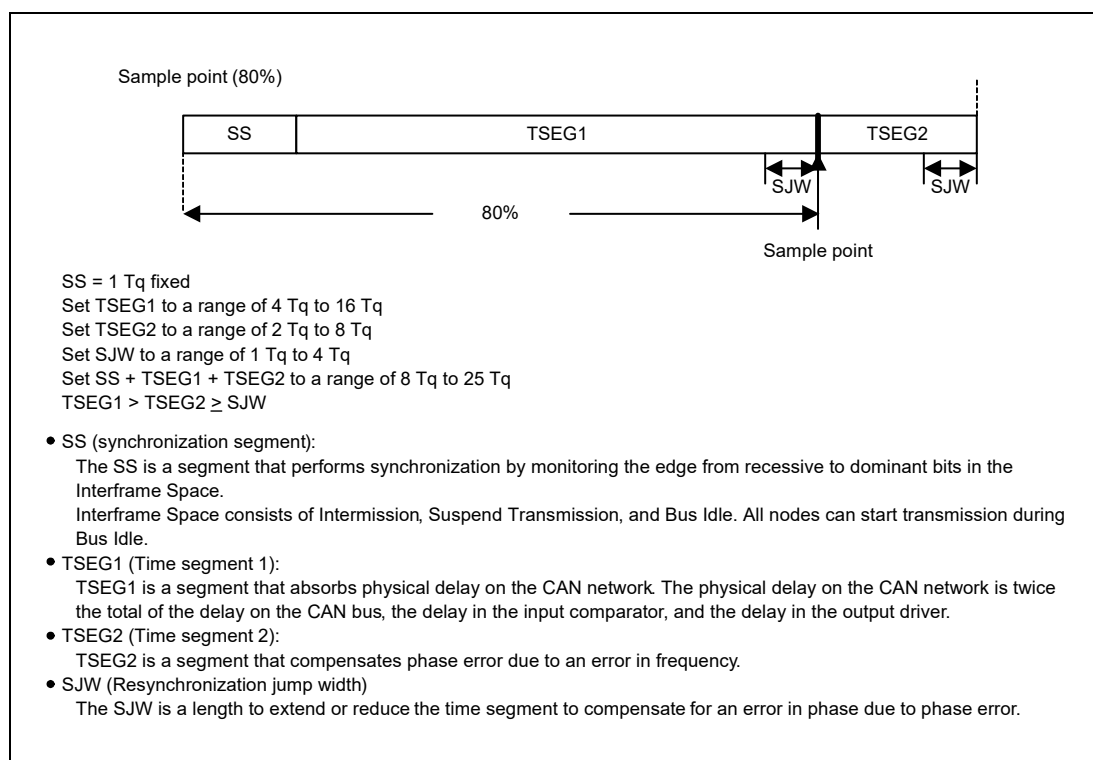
Sample point (80%)

| SS | TSEG1 | TSEG2 |
|---|---|---|

SJW SJW

80%

Sample point

SS = 1 Tq fixed
Set TSEG1 to a range of 4 Tq to 16 Tq
Set TSEG2 to a range of 2 Tq to 8 Tq
Set SJW to a range of 1 Tq to 4 Tq
Set SS + TSEG1 + TSEG2 to a range of 8 Tq to 25 Tq
TSEG1 > TSEG2 $\geq$ SJW

• SS (synchronization segment):
The SS is a segment that performs synchronization by monitoring the edge from recessive to dominant bits in the Interframe Space.
Interframe Space consists of Intermission, Suspend Transmission, and Bus Idle. All nodes can start transmission during Bus Idle.

• TSEG1 (Time segment 1):
TSEG1 is a segment that absorbs physical delay on the CAN network. The physical delay on the CAN network is twice the total of the delay on the CAN bus, the delay in the input comparator, and the delay in the output driver.

• TSEG2 (Time segment 2):
TSEG2 is a segment that compensates phase error due to an error in frequency.

• SJW (Resynchronization jump width)
The SJW is a length to extend or reduce the time segment to compensate for an error in phase due to phase error.